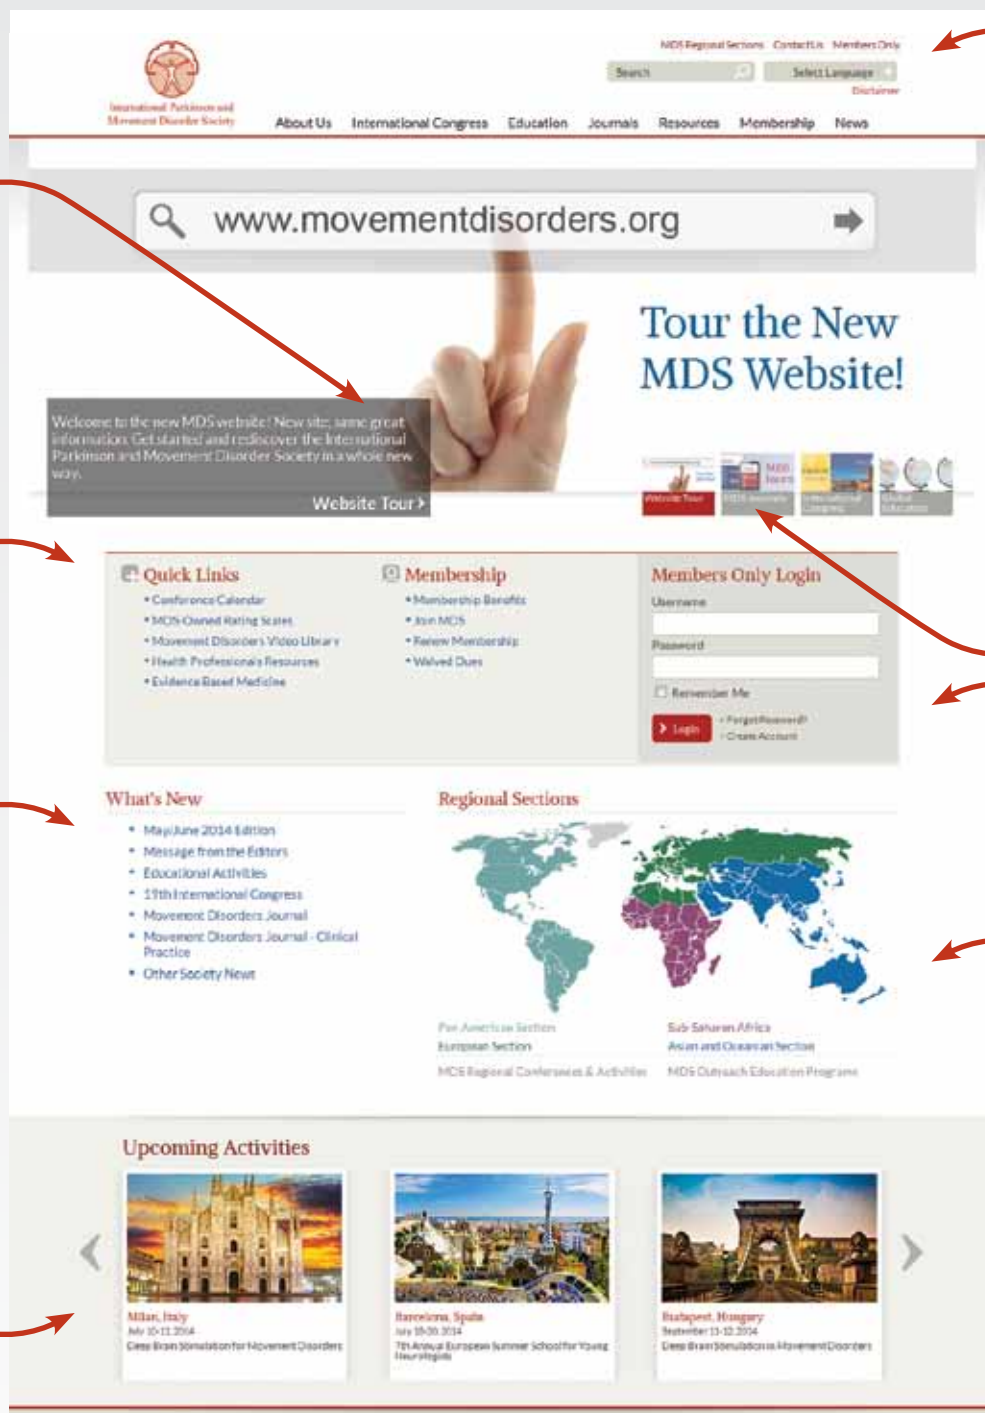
MDS Regional Sections Contact Us Members Only

Search

Select Language

Disclaimer

International Parkinson and Movement Disorder Society

About Us International Congress Education Journals Resources Membership News

www.movementdisorders.org

Tour the New MDS Website!

Welcome to the new MDS website! New site, same great information. Get started and rediscover the International Parkinson and Movement Disorder Society in a whole new way.

Website Tour ›

Website Tour

MDS Journals

International Congress

Global Education

Quick Links

• Conference Calendar
• MDS-Owned Rating Scales
• Movement Disorders Video Library
• Health Professionals Resources
• Evidence Based Medicine

Membership

• Membership Benefits
• Join MDS
• Renew Membership
• Waived Dues

Members Only Login

Username

Password

Remember Me

Login

• Forgot Password?
• Create Account

What's New

• May/June 2014 Edition
• Message from the Editors
• Educational Activities
• 19th International Congress
• Movement Disorders Journal
• Movement Disorders Journal - Clinical Practice
• Other Society News

Regional Sections

Pan American Section

European Section

Sub Saharan Africa

Asian and Oceanian Section

MDS Regional Conferences & Activities

MDS Outreach Education Programs

Upcoming Activities

Milan, Italy
July 10-12, 2014
Deep Brain Stimulation for Movement Disorders

Barcelona, Spain
July 18-30, 2014
7th Annual European Summer School for Young Neurologists

Budapest, Hungary
September 11-12, 2014
Deep Brain Stimulation in Movement Disorders